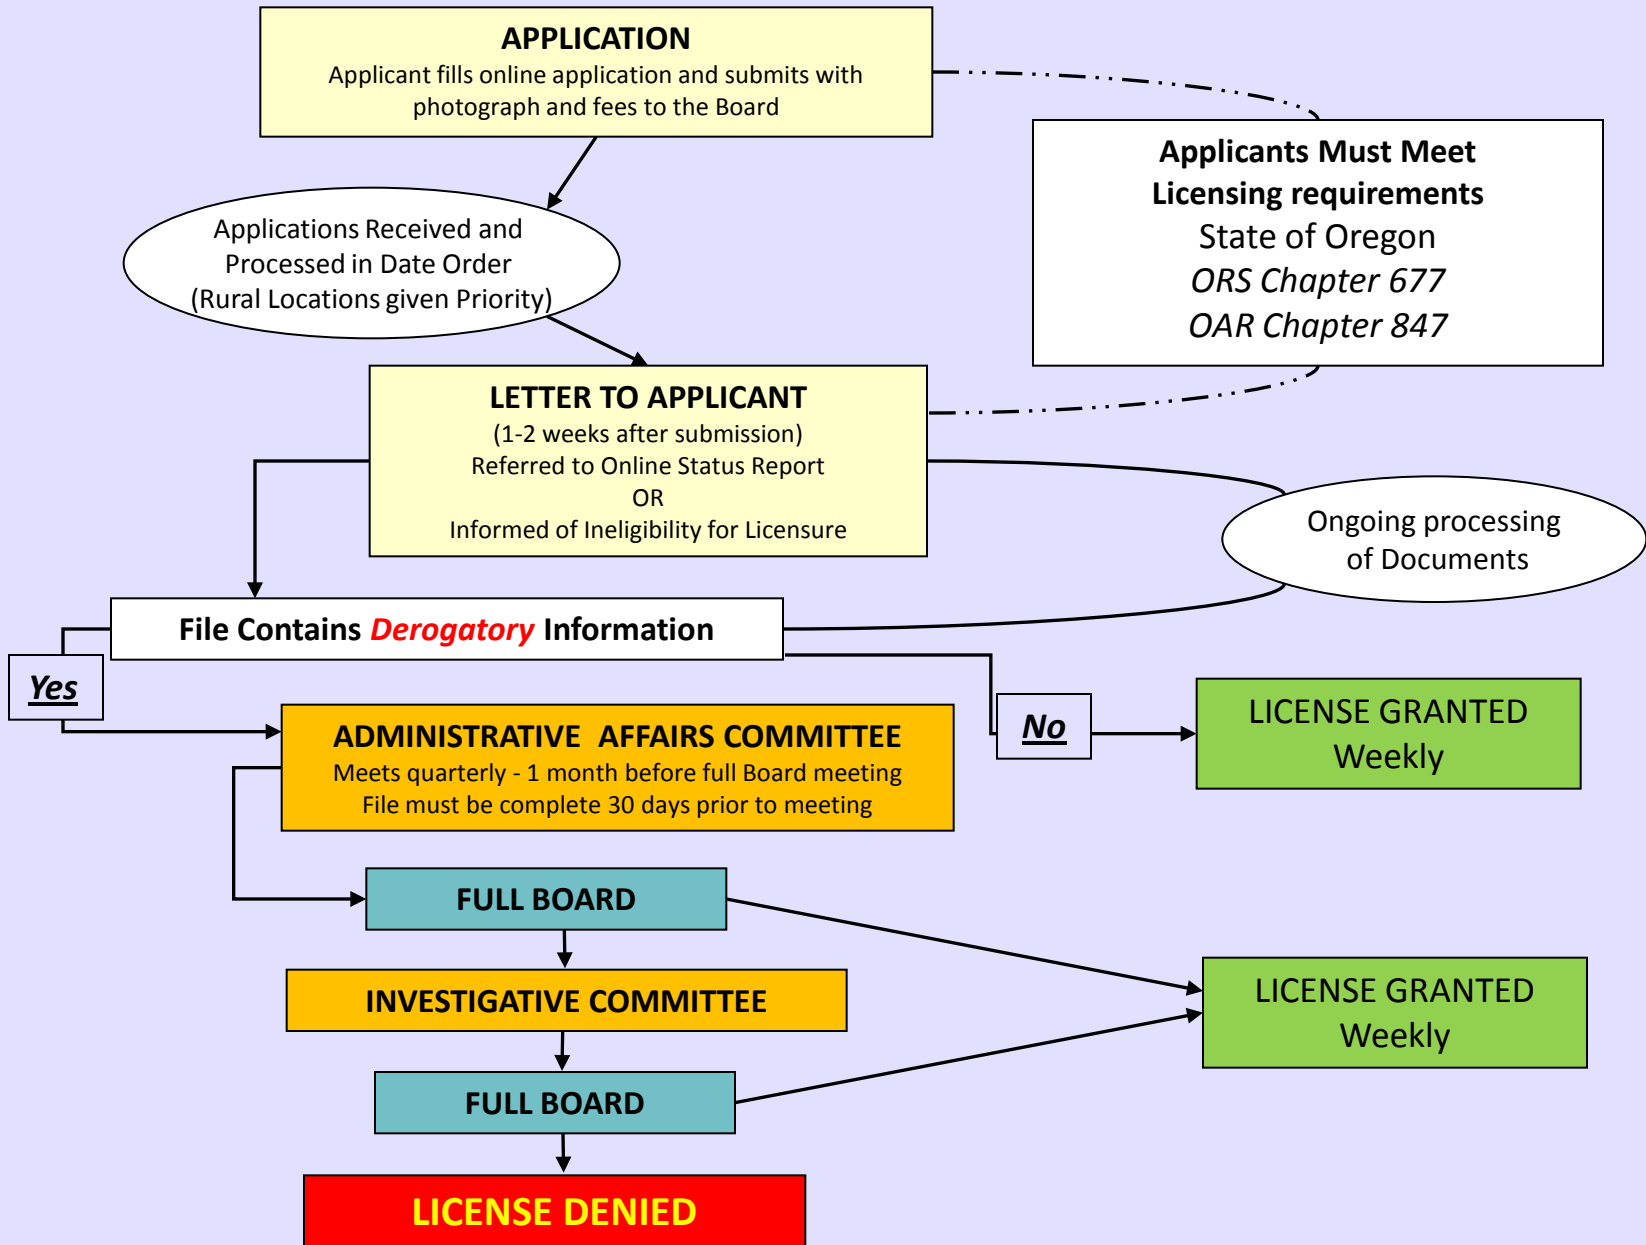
APPLICATION
Applicant fills online application and submits with photograph and fees to the Board

Applicants Must Meet Licensing requirements
State of Oregon
ORS Chapter 677
OAR Chapter 847

Applications Received and Processed in Date Order (Rural Locations given Priority)

LETTER TO APPLICANT
(1-2 weeks after submission)
Referred to Online Status Report
OR
Informed of Ineligibility for Licensure

Ongoing processing of Documents

File Contains Derogatory Information

Yes

No

LICENSE GRANTED
Weekly

ADMINISTRATIVE AFFAIRS COMMITTEE
Meets quarterly - 1 month before full Board meeting
File must be complete 30 days prior to meeting

FULL BOARD

INVESTIGATIVE COMMITTEE

LICENSE GRANTED
Weekly

FULL BOARD

LICENSE DENIED